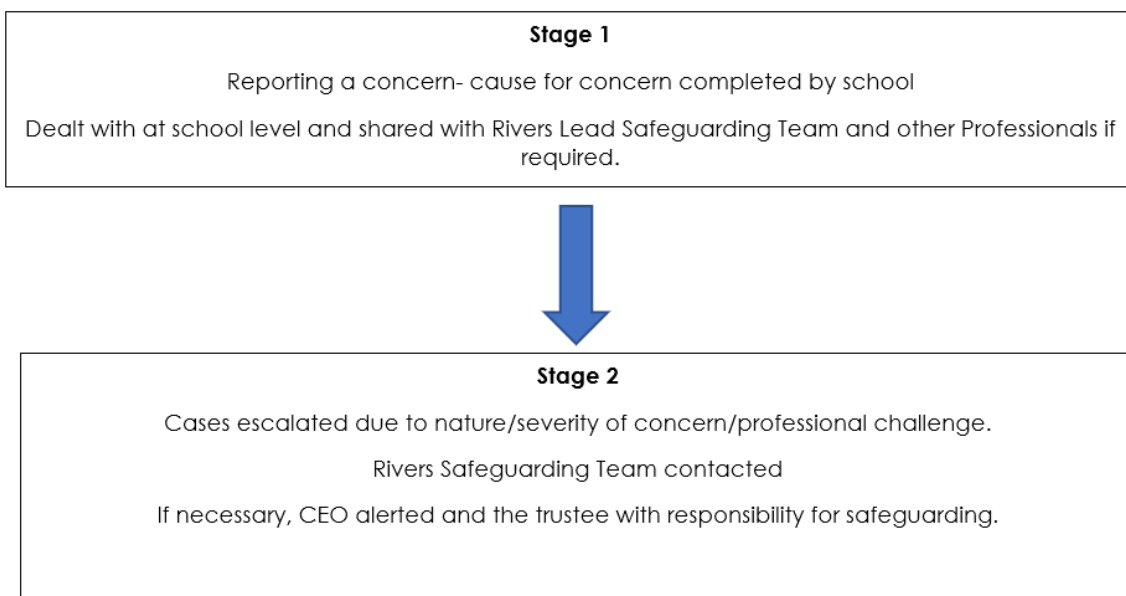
**Stage 1**

Reporting a concern- cause for concern completed by school

Dealt with at school level and shared with Rivers Lead Safeguarding Team and other Professionals if required.

**Stage 2**

Cases escalated due to nature/severity of concern/professional challenge.

Rivers Safeguarding Team contacted

If necessary, CEO alerted and the trustee with responsibility for safeguarding.